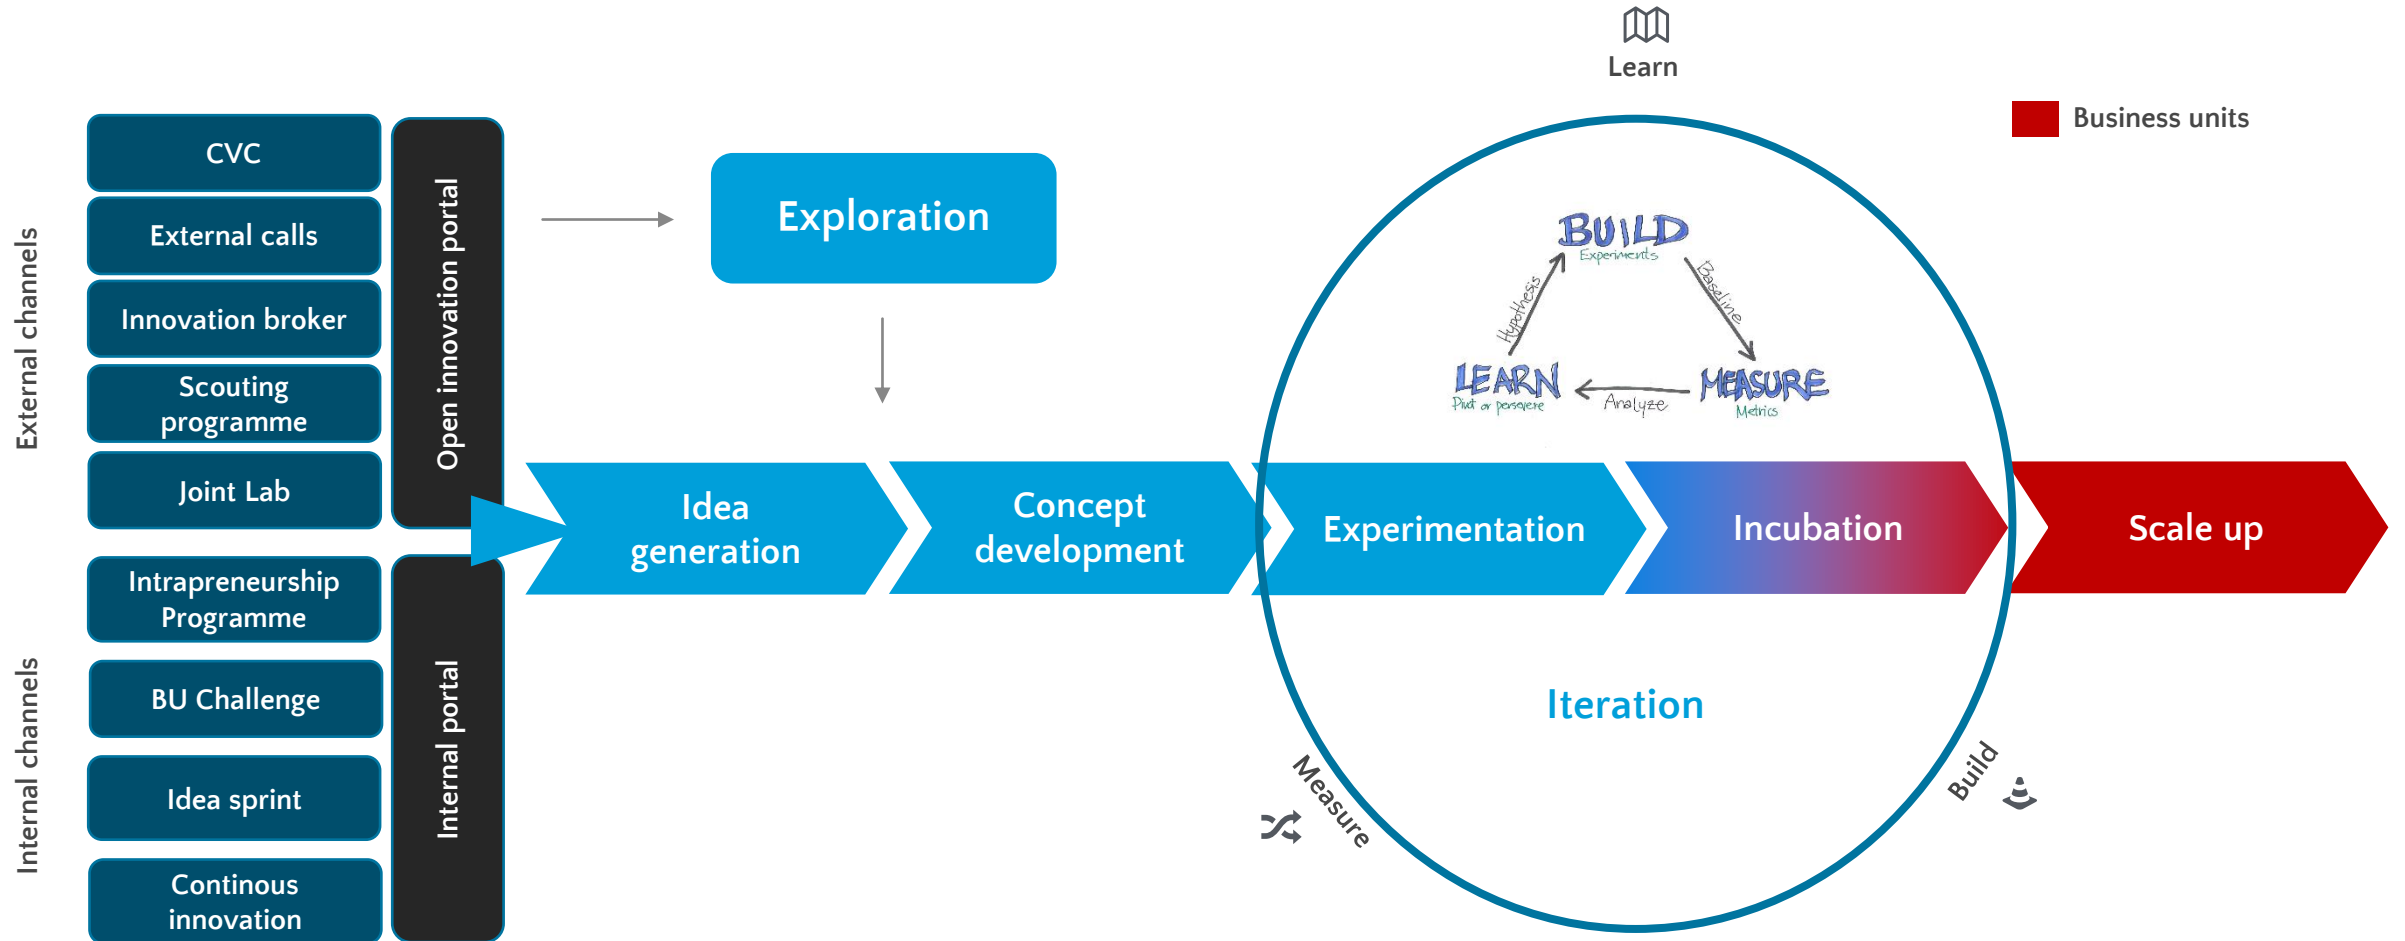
Learn

Business units

External channels

CVC

External calls

Innovation broker

Scouting programme

Joint Lab

Open innovation portal

Exploration

BUILD
Experiments
Hypothesis
Baseline
LEARN
Pivot or persevere
Analyze
MEASURE
Metrics

Idea generation

Concept development

Experimentation

Incubation

Scale up

Internal channels

Intrapreneurship Programme

BU Challenge

Idea sprint

Continous innovation

Internal portal

Iteration

Measure

Build